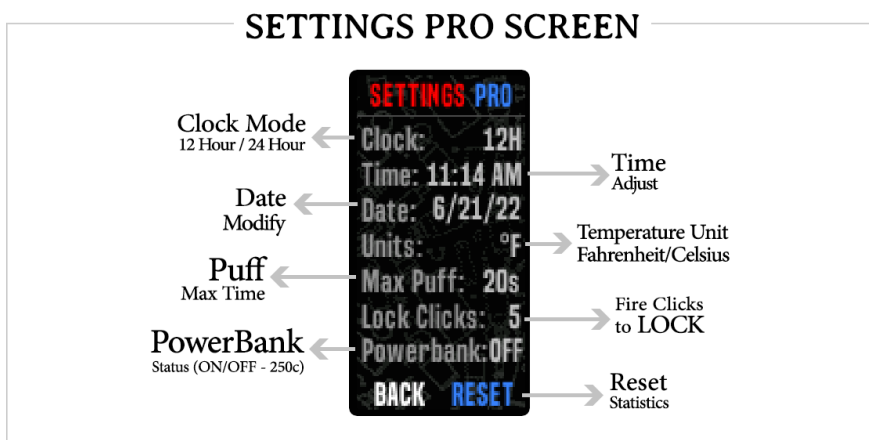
SETTINGS PRO SCREEN

SETTINGS PRO

Clock Mode
12 Hour / 24 Hour

Clock: 12H

Time: 11:14 AM

Time
Adjust

Date
Modify

Date: 6/21/22

Units: °F

Temperature Unit
Fahrenheit/Celsius

Puff
Max Time

Max Puff: 20s

Lock Clicks: 5

Fire Clicks
to LOCK

PowerBank
Status (ON/OFF - 250c)

Powerbank: OFF

BACK RESET

Reset
Statistics